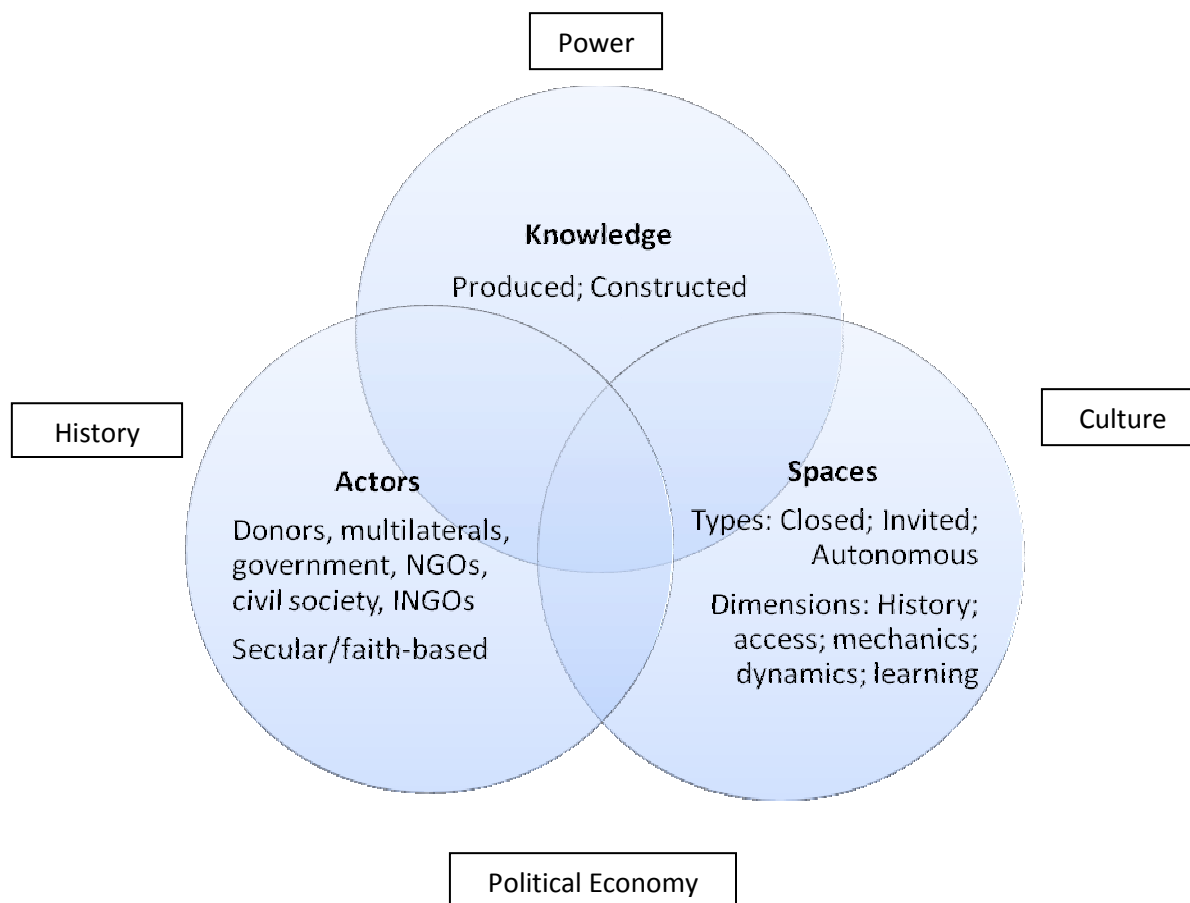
Power

Knowledge

Produced; Constructed

History

Culture

Actors

Donors, multilaterals, government, NGOs, civil society, INGOs

Secular/faith-based

Spaces

Types: Closed; Invited; Autonomous

Dimensions: History; access; mechanics; dynamics; learning

Political Economy